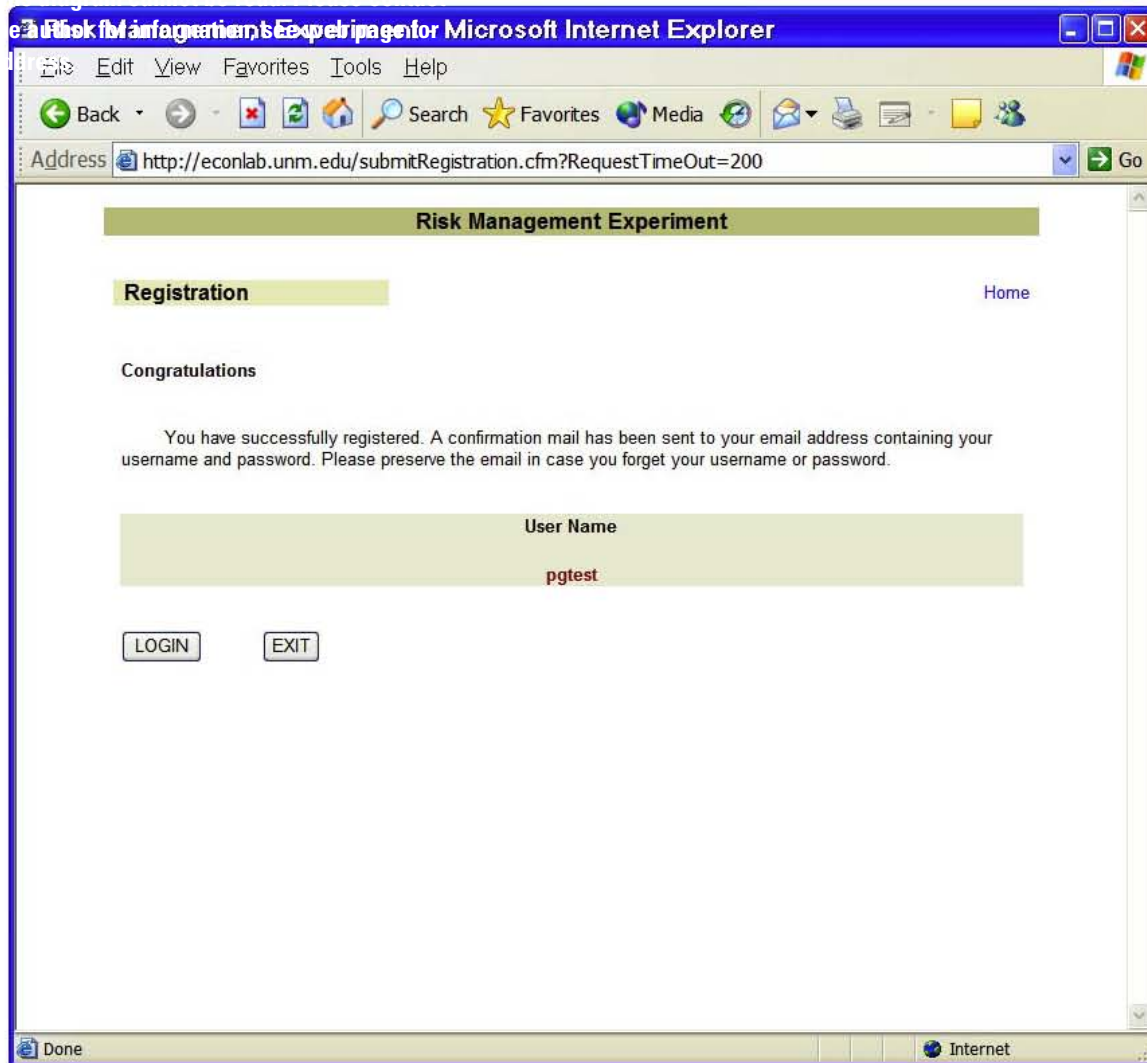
Risk Management Experiment - Microsoft Internet Explorer

File Edit View Favorites Tools Help

Back Search Favorites Media

Address http://econlab.unm.edu/submitRegistration.cfm?RequestTimeOut=200 Go

Risk Management Experiment

Registration

Home

Congratulations

You have successfully registered. A confirmation mail has been sent to your email address containing your username and password. Please preserve the email in case you forget your username or password.

| User Name |
|---|
| pgtest |

LOGIN EXIT

Done

Internet